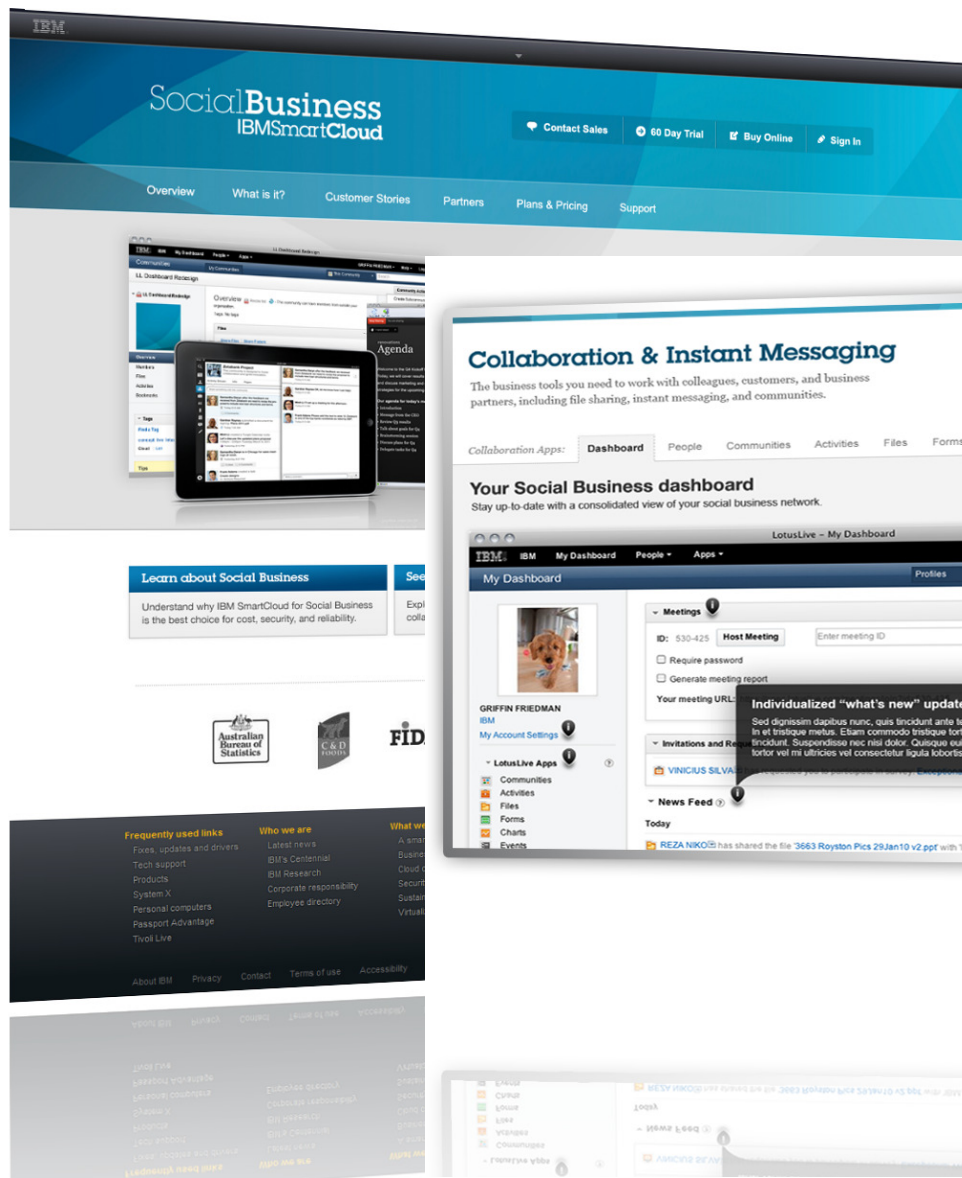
IBM

Social Business
IBM SmartCloud

Contact Sales
60 Day Trial
Buy Online
Sign In

Overview
What is it?
Customer Stories
Partners
Plans & Pricing
Support

Learn about Social Business
Understand why IBM SmartCloud for Social Business is the best choice for cost, security, and reliability.

See
Expl
colla

Australian Bureau of Statistics
C&D FOODS
FID

Frequently used links
Fixes, updates and drivers
Tech support
Products
System X
Personal computers
Passport Advantage
Tivoli Live

Who we are
Latest news
IBM's Centennial
IBM Research
Corporate responsibility
Employee directory

What we
A sma
Busine
Cloud c
Securi
Sustain
Virtual

About IBM
Privacy
Contact
Terms of use
Accessibility

Collaboration & Instant Messaging
The business tools you need to work with colleagues, customers, and business partners, including file sharing, instant messaging, and communities.

Collaboration Apps:
Dashboard
People
Communities
Activities
Files
Forms

Your Social Business dashboard
Stay up-to-date with a consolidated view of your social business network.

LotusLive - My Dashboard
IBM
IBM
My Dashboard
People
Apps
My Dashboard
Profiles

Meetings
ID: 530-425
Host Meeting
Enter meeting ID
Require password
Generate meeting report
Your meeting URL:

Individualized "what's new" update
Sed dignissim dapibus nunc, quis tincidunt ante te
In et tristique metus. Etiam commodo tristique tort
tincidunt. Suspendisse nec nisi dolor. Quisque eu
tortor vel mi ultricies vel consectetur ligula loborti

GRIFFIN FRIEDMAN
IBM
My Account Settings

Invitations and Re
VINICIUS SILVA

LotusLive Apps
Communities
Activities
Files
Forms
Charts
Events

News Feed
Today
REZA NIKO has shared the file '3663 Royston Pics 29Jan10 v2.ppt' with